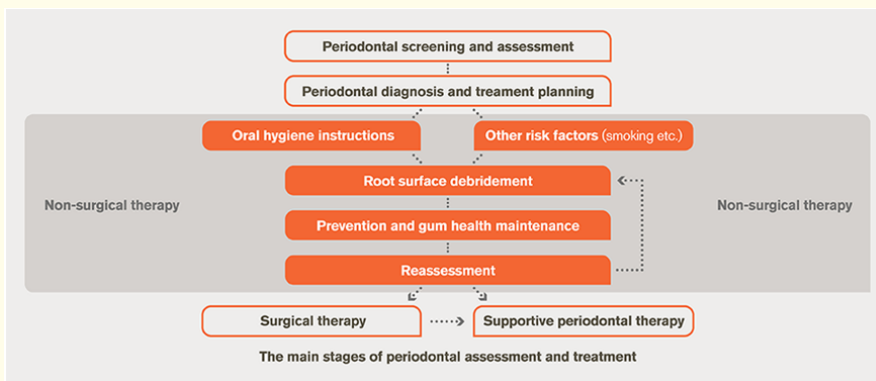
Periodontal screening and assessment

Periodontal diagnosis and treament planning

Oral hygiene instructions

Other risk factors (smoking etc.)

Root surface debridement

Non-surgical therapy

Prevention and gum health maintenance

Non-surgical therapy

Reassessment

Surgical therapy

Supportive periodontal therapy

The main stages of periodontal assessment and treatment